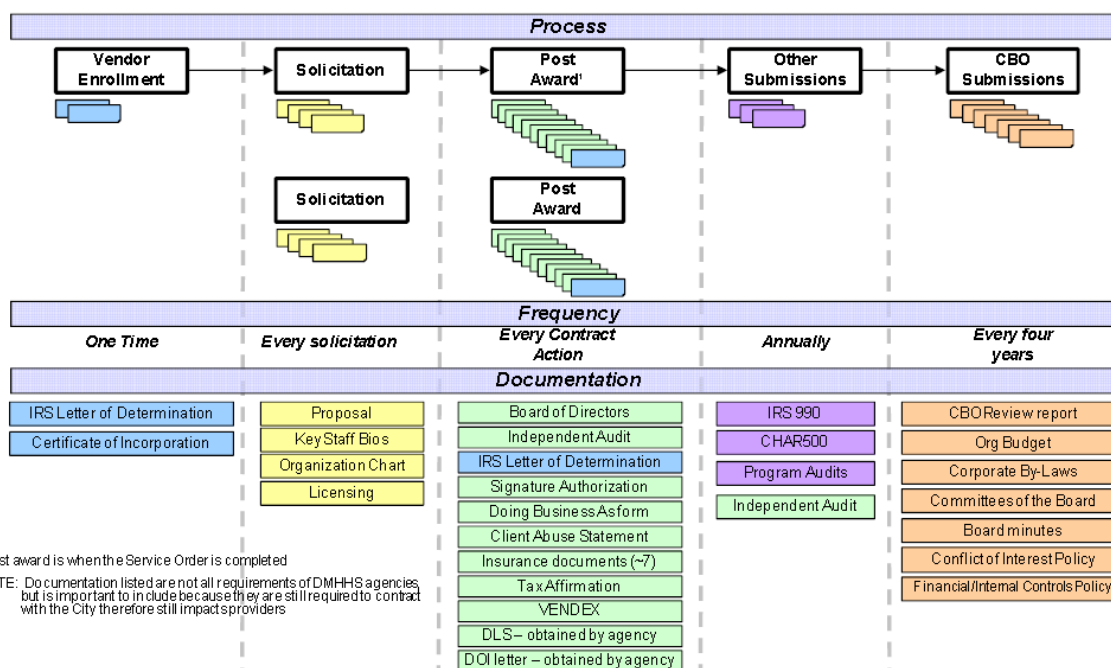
Process

Vendor Enrollment

Solicitation

Post Award¹

Other Submissions

CBO Submissions

Solicitation

Post Award

Frequency

One Time

Every solicitation

Every Contract Action

Annually

Every four years

Documentation

IRS Letter of Determination

Certificate of Incorporation

Proposal

Key Staff Bios

Organization Chart

Licensing

Board of Directors

Independent Audit

IRS Letter of Determination

Signature Authorization

Doing Business As form

Client Abuse Statement

Insurance documents (~7)

Tax Affirmation

VENDEX

DLS – obtained by agency

DOI letter – obtained by agency

IRS 990

CHAR500

Program Audits

Independent Audit

CBO Review report

Org Budget

Corporate By-Laws

Committees of the Board

Board minutes

Conflict of Interest Policy

Financial/Internal Controls Policy

st award is when the Service Order is completed

TE: Documentation listed are not all requirements of DMHHS agencies, but is important to include because they are still required to contract with the City therefore still impact providers